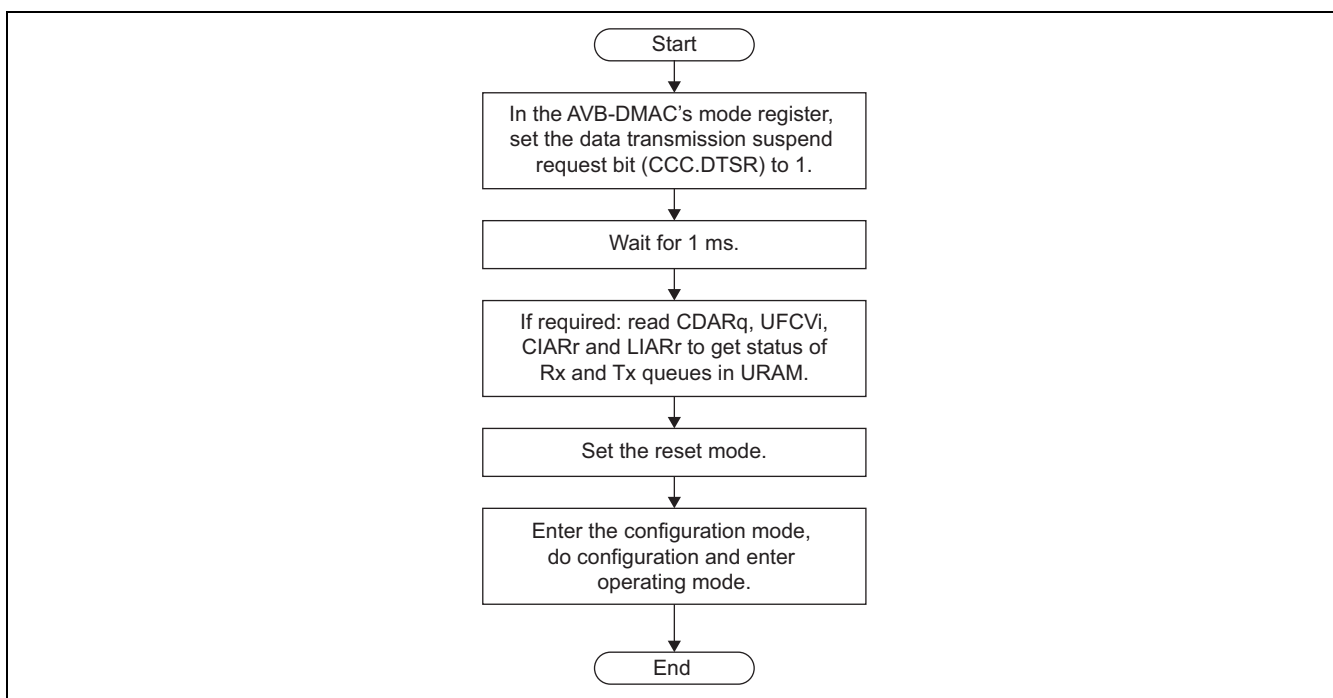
Start

In the AVB-DMAC's mode register, set the data transmission suspend request bit (CCC.DTSR) to 1.

Wait for 1 ms.

If required: read CDARq, UFCVi, CIARr and LIARr to get status of Rx and Tx queues in URAM.

Set the reset mode.

Enter the configuration mode, do configuration and enter operating mode.

End